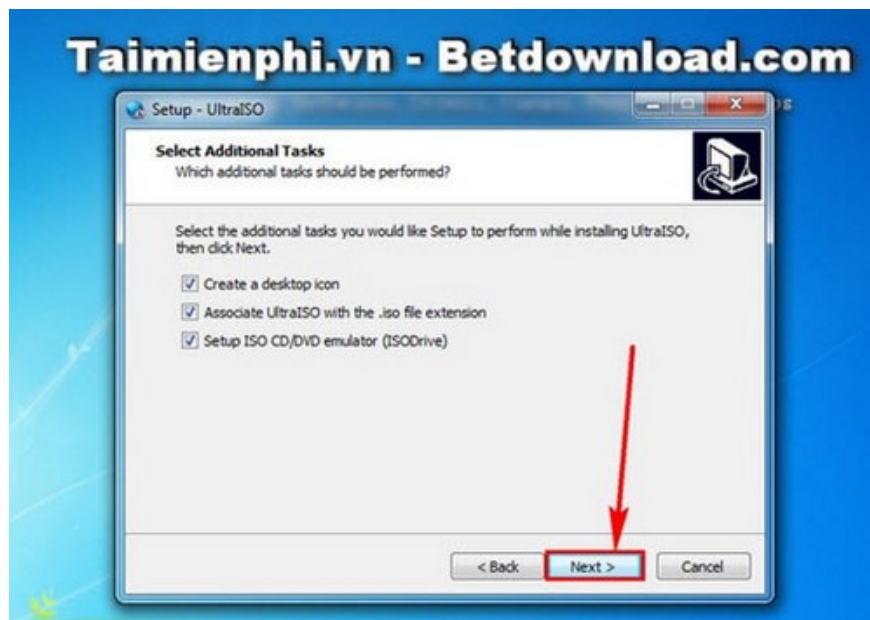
Taimienphi.vn - Betdownload.com

Setup - UltraISO

Select Additional Tasks
Which additional tasks should be performed?

Select the additional tasks you would like Setup to perform while installing UltraISO, then click Next.

Create a desktop icon

Associate UltraISO with the .iso file extension

Setup ISO CD/DVD emulator (ISODrive)

< Back
Next >
Cancel